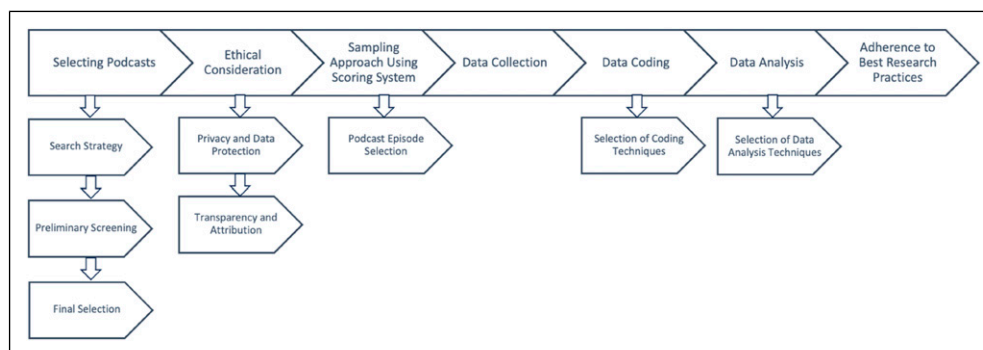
Selecting Podcasts

Ethical Consideration

Sampling Approach Using Scoring System

Data Collection

Data Coding

Data Analysis

Adherence to Best Research Practices

Search Strategy

Preliminary Screening

Final Selection

Privacy and Data Protection

Transparency and Attribution

Podcast Episode Selection

Selection of Coding Techniques

Selection of Data Analysis Techniques